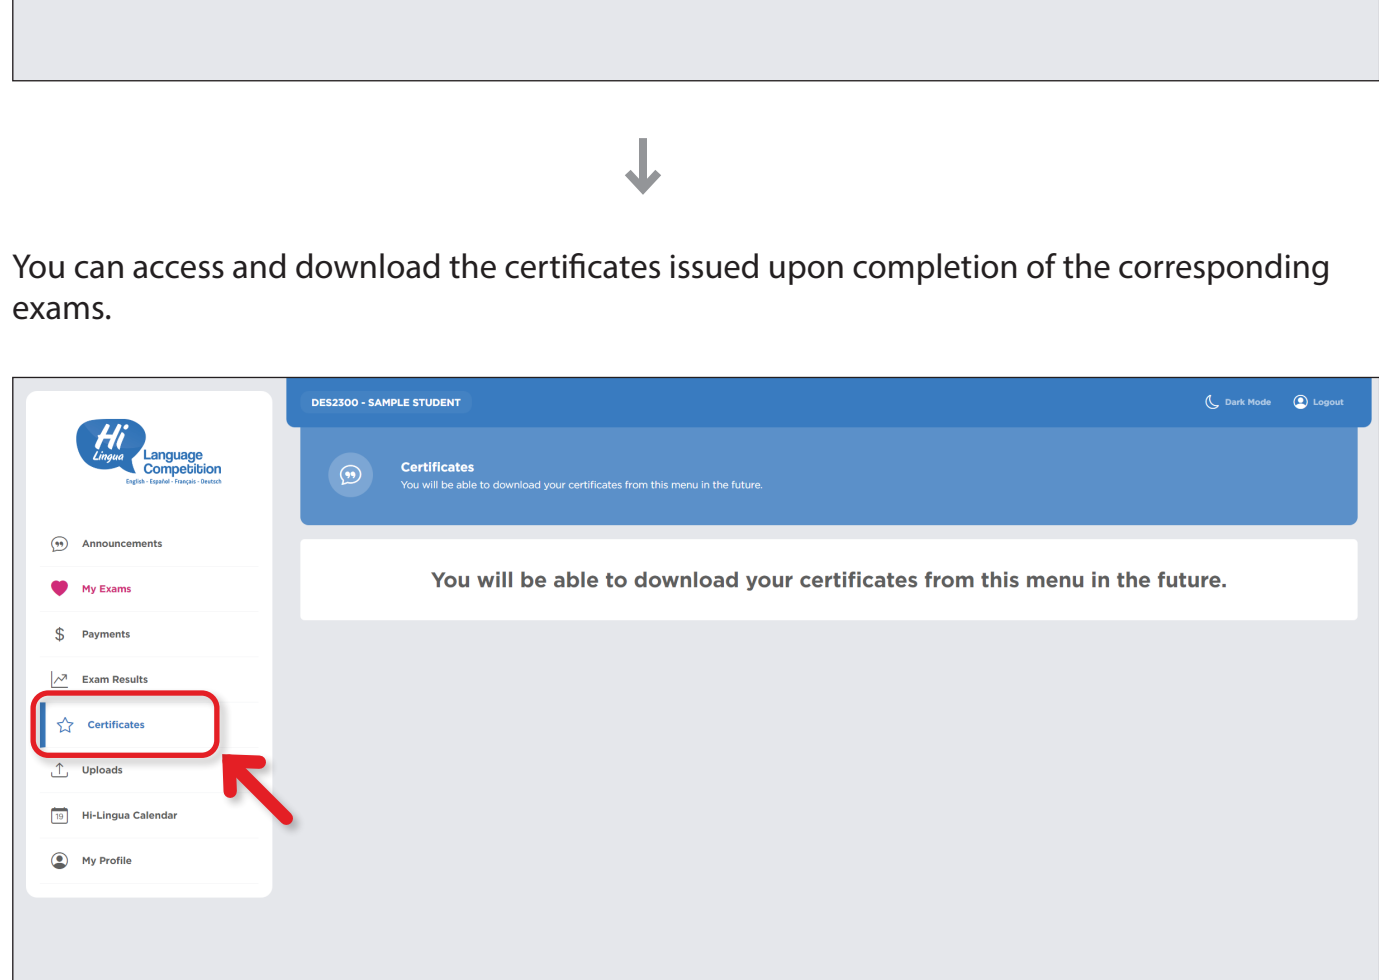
You can access and download the certificates issued upon completion of the corresponding exams.

Hi Lingua Language Competition
English · Español · Français · Deutsch

Announcements
My Exams
Payments
Exam Results
Certificates
Uploads
19 Hi-Lingua Calendar
My Profile

DES2300 - SAMPLE STUDENT
Dark Mode
Logout

Certificates
You will be able to download your certificates from this menu in the future.

You will be able to download your certificates from this menu in the future.